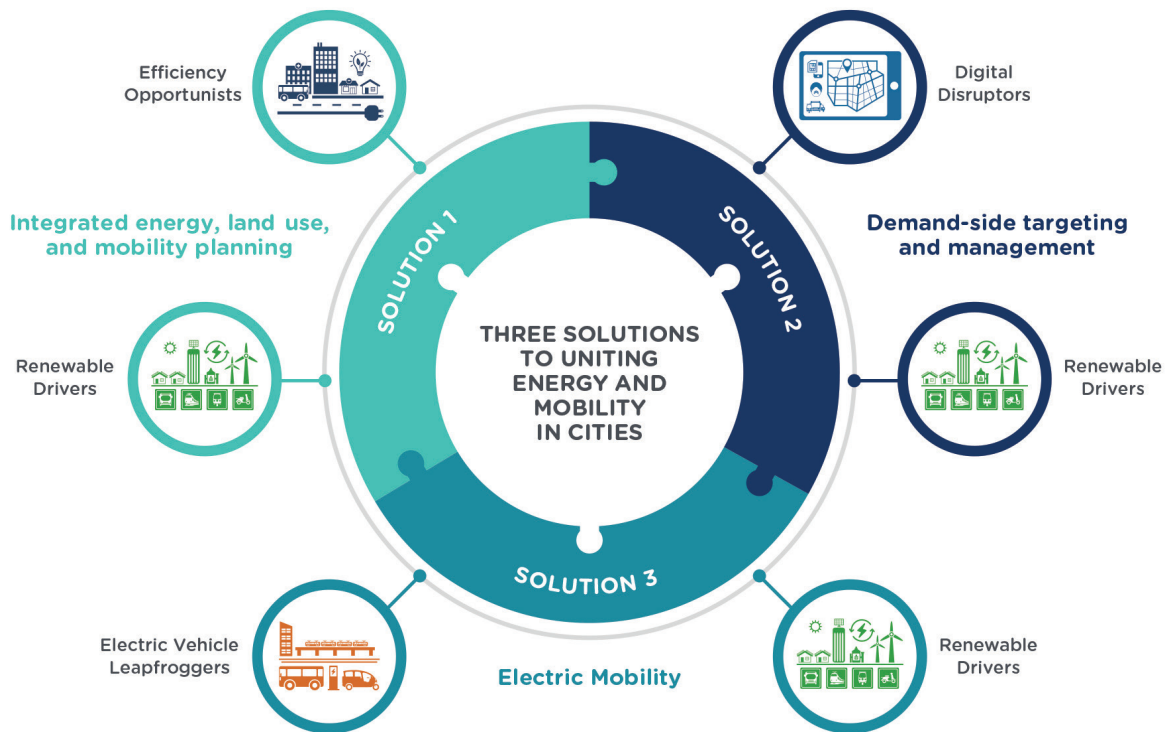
Efficiency Opportunists

Digital Disruptors

Integrated energy, land use, and mobility planning

SOLUTION 1

SOLUTION 2

Demand-side targeting and management

Renewable Drivers

THREE SOLUTIONS TO UNITING ENERGY AND MOBILITY IN CITIES

Renewable Drivers

SOLUTION 3

Electric Vehicle Leapfroggers

Electric Mobility

Renewable Drivers